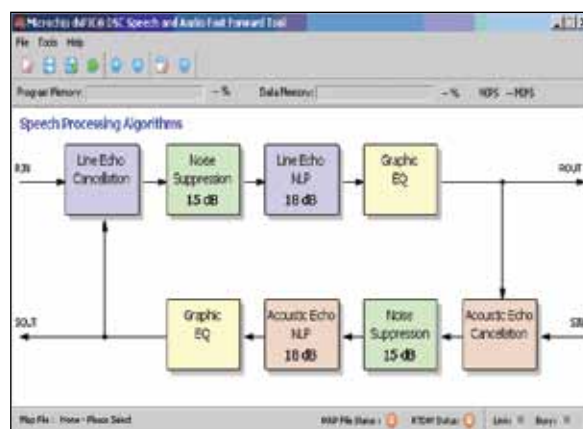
Microchip dsPIC® DSC Speech and Audio Fast Forward Tool

File Tools Help

Program Memory: -- % Data Memory: -- % MIPS --MIPS

Speech Processing Algorithms

RIN

Line Echo Cancellation

Noise Suppression 15 dB

Line Echo NLP 18 dB

Graphic EQ

ROUT

SOUT

Graphic EQ

Acoustic Echo NLP 18 dB

Noise Suppression 15 dB

Acoustic Echo Cancellation

SIN

Map File : None - Please Select

MAP File Status : RTDM Status : Link: Busy: